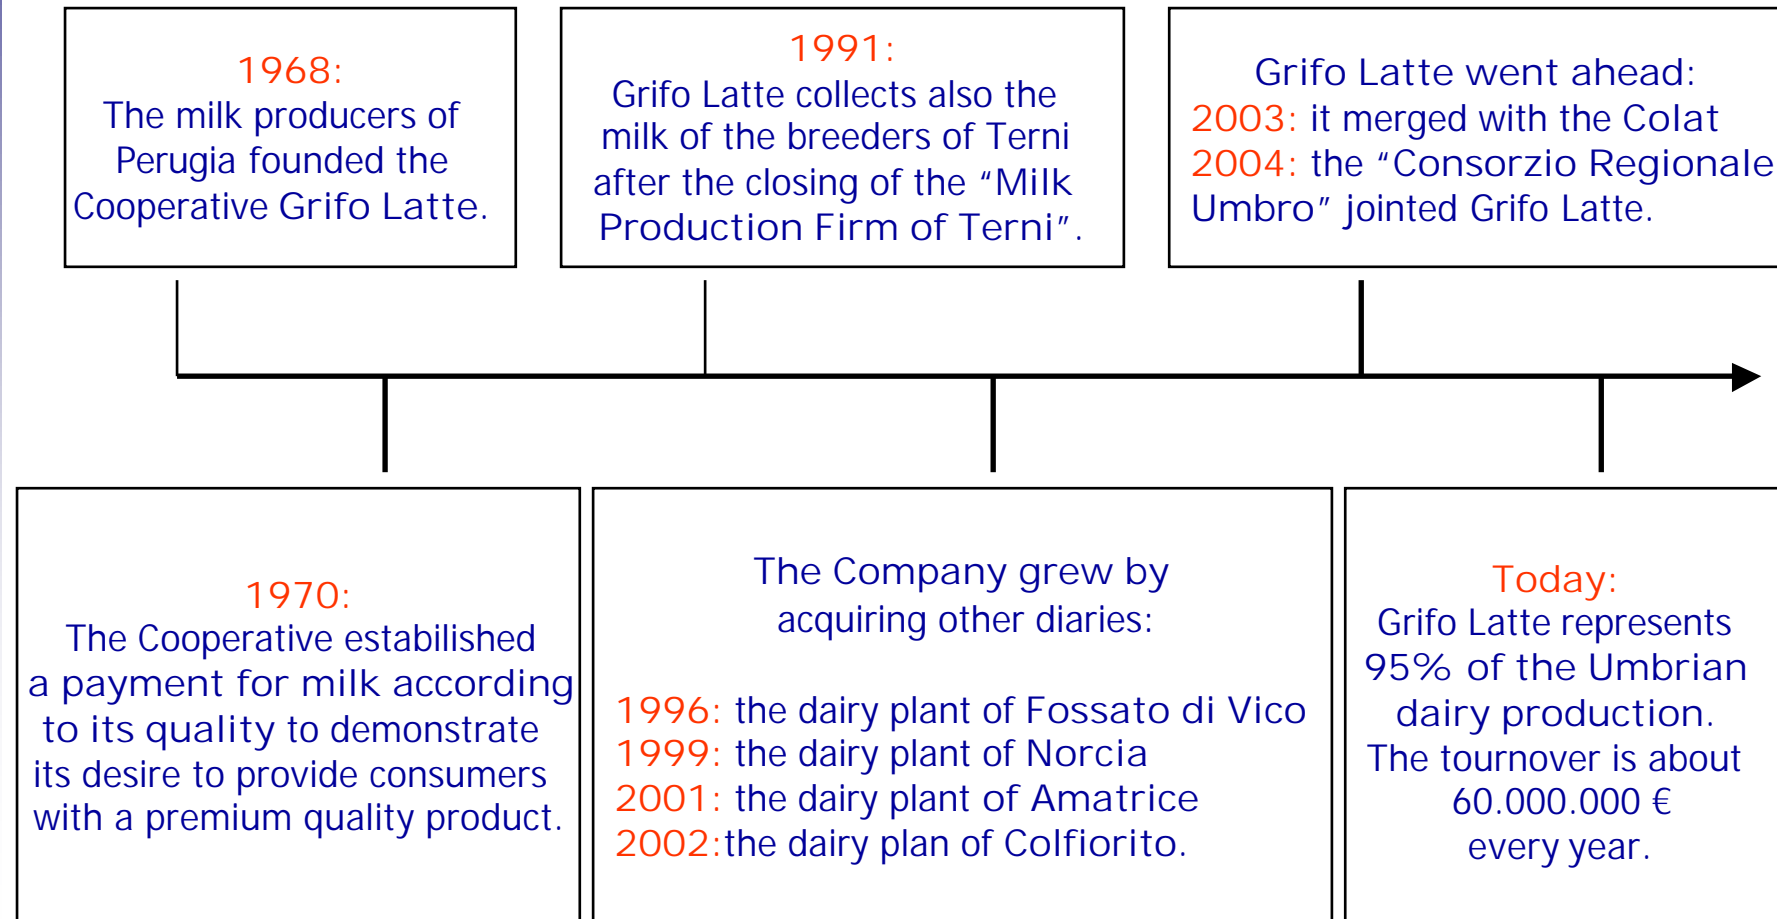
1968:
The milk producers of Perugia founded the Cooperative Grifo Latte.

1991:
Grifo Latte collects also the milk of the breeders of Terni after the closing of the "Milk Production Firm of Terni".

Grifo Latte went ahead:
2003: it merged with the Colat
2004: the "Consorzio Regionale Umbro" jointed Grifo Latte.

1970:
The Cooperative estabilished a payment for milk according to its quality to demonstrate its desire to provide consumers with a premium quality product.

The Company grew by acquiring other diaries:

1996: the dairy plant of Fossato di Vico
1999: the dairy plant of Norcia
2001: the dairy plant of Amatrice
2002:the dairy plan of Colfiorito.

Today:
Grifo Latte represents 95% of the Umbrian dairy production.
The tournover is about 60.000.000 €
every year.